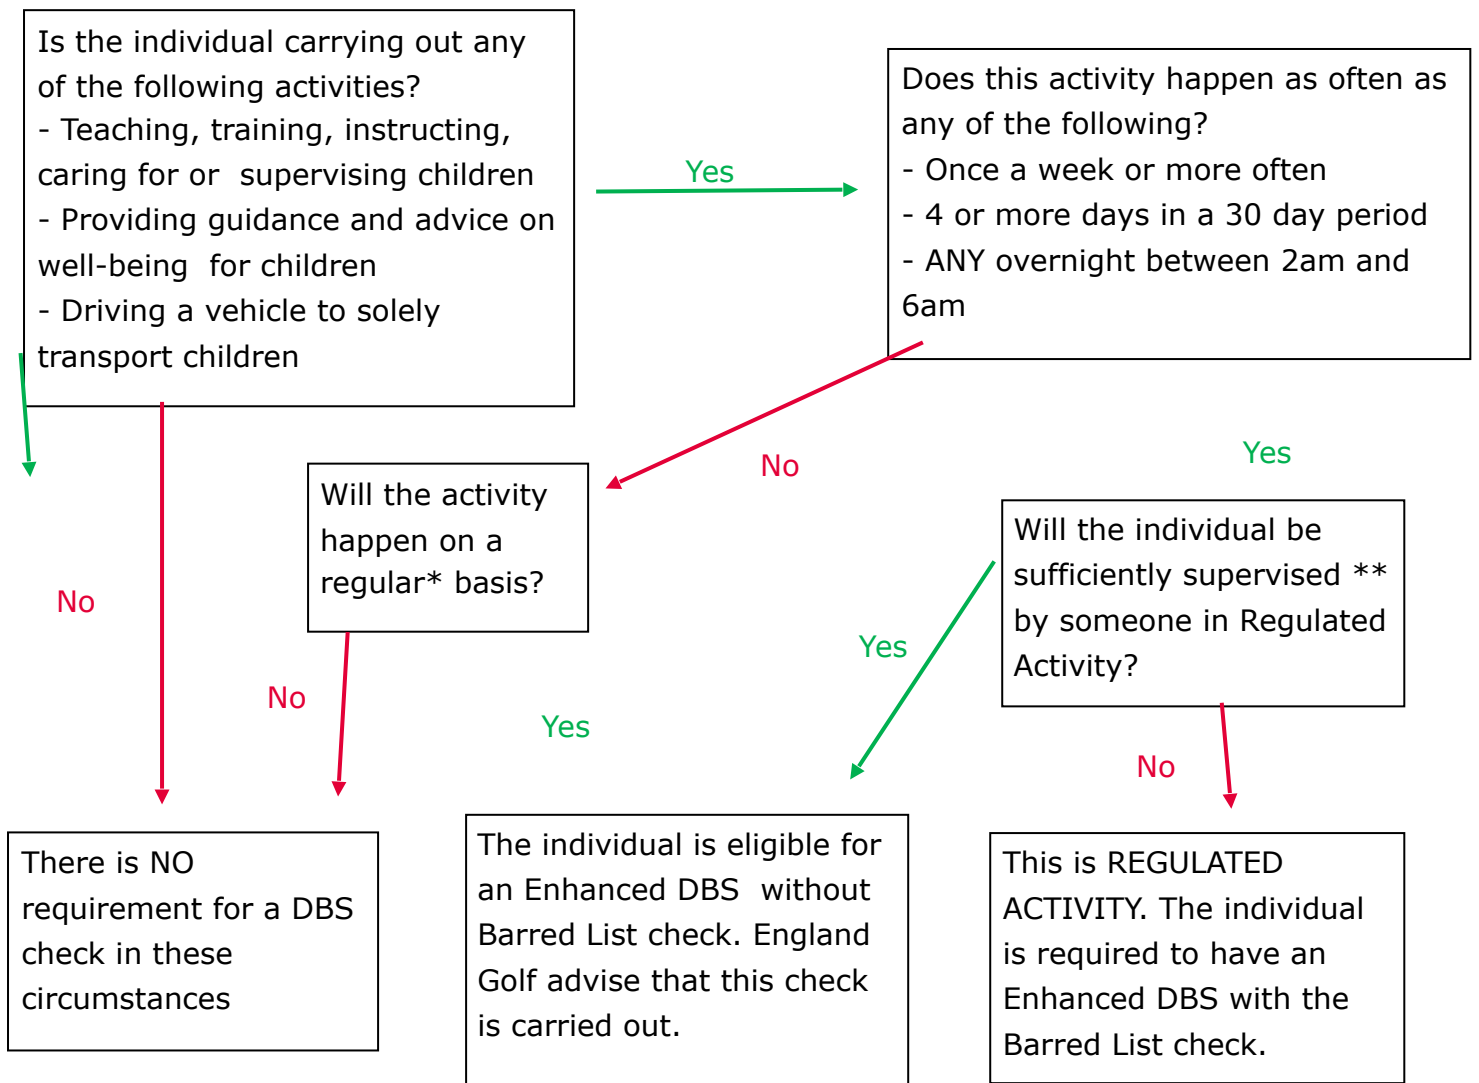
Is the individual carrying out any of the following activities?
- Teaching, training, instructing, caring for or supervising children
- Providing guidance and advice on well-being for children
- Driving a vehicle to solely transport children

Yes

Does this activity happen as often as any of the following?
- Once a week or more often
- 4 or more days in a 30 day period
- ANY overnight between 2am and 6am

No

Yes

Will the activity happen on a regular* basis?

Will the individual be sufficiently supervised ** by someone in Regulated Activity?

No

No

Yes

Yes

No

There is NO requirement for a DBS check in these circumstances

The individual is eligible for an Enhanced DBS without Barred List check. England Golf advise that this check is carried out.

This is REGULATED ACTIVITY. The individual is required to have an Enhanced DBS with the Barred List check.